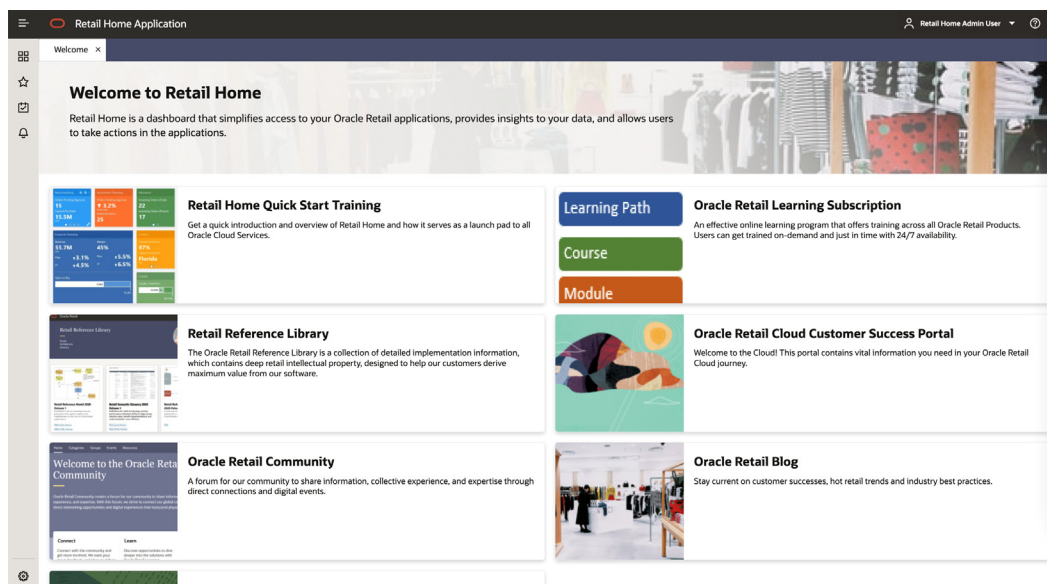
Retail Home Application

Retail Home Admin User

Welcome ×

Welcome to Retail Home

Retail Home is a dashboard that simplifies access to your Oracle Retail applications, provides insights to your data, and allows users to take actions in the applications.

Retail Home Quick Start Training

Get a quick introduction and overview of Retail Home and how it serves as a launch pad to all Oracle Cloud Services.

Learning Path

Course

Module

Oracle Retail Learning Subscription

An effective online learning program that offers training across all Oracle Retail Products. Users can get trained on-demand and just in time with 24/7 availability.

Retail Reference Library

Retail Reference Library

The Oracle Retail Reference Library is a collection of detailed implementation information, which contains deep retail intellectual property, designed to help our customers derive maximum value from our software.

Oracle Retail Cloud Customer Success Portal

Welcome to the Cloud! This portal contains vital information you need in your Oracle Retail Cloud journey.

Welcome to the Oracle Reta Community

Connect

Learn

Oracle Retail Community

A forum for our community to share information, collective experience, and expertise through direct connections and digital events.

Oracle Retail Blog

Stay current on customer successes, hot retail trends and industry best practices.